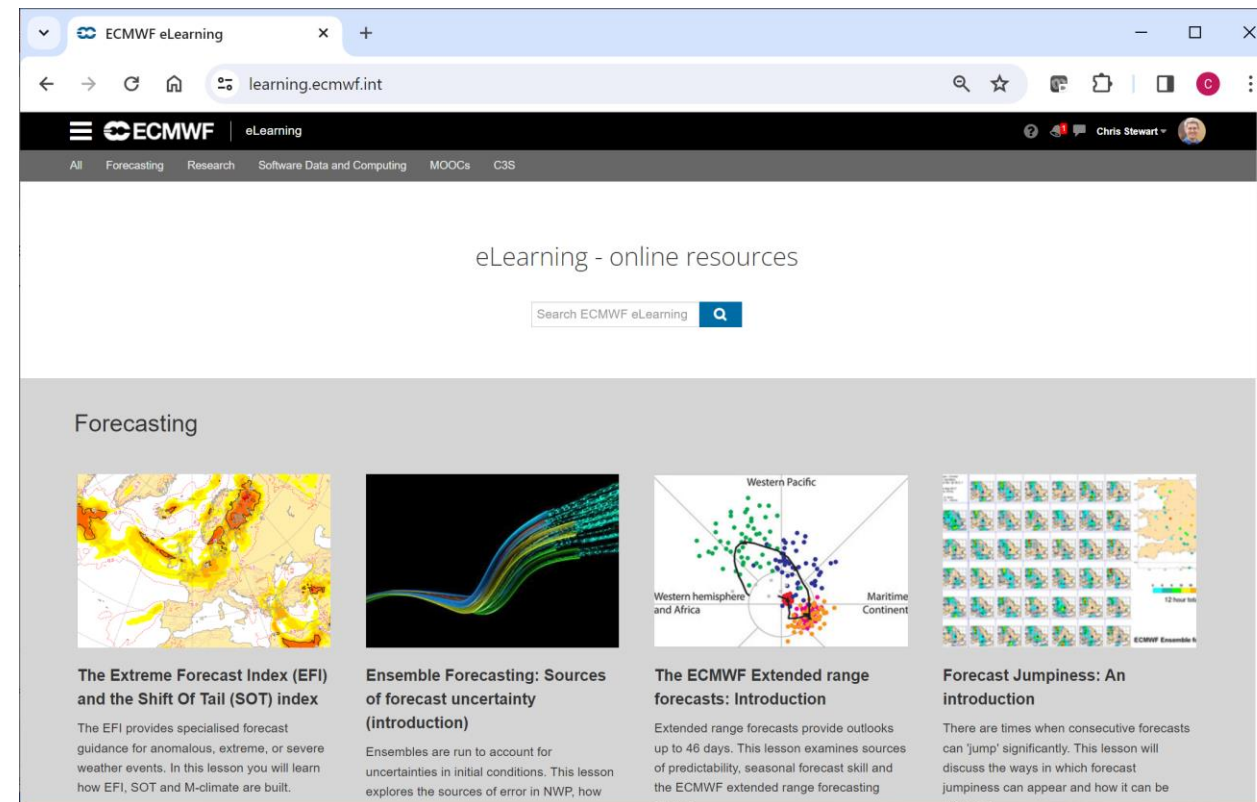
ECMWF eLearning

learning.ecmwf.int

ECMWF | eLearning

Chris Stewart

All Forecasting Research Software Data and Computing MOOCs C3S

eLearning - online resources

Search ECMWF eLearning

Forecasting

Western Pacific

Western hemisphere and Africa

Maritime Continent

12 hour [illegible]

ECMWF Ensemble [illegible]

The Extreme Forecast Index (EFI) and the Shift Of Tail (SOT) index

The EFI provides specialised forecast guidance for anomalous, extreme, or severe weather events. In this lesson you will learn how EFI, SOT and M-climate are built.

Ensemble Forecasting: Sources of forecast uncertainty (introduction)

Ensembles are run to account for uncertainties in initial conditions. This lesson explores the sources of error in NWP, how

The ECMWF Extended range forecasts: Introduction

Extended range forecasts provide outlooks up to 46 days. This lesson examines sources of predictability, seasonal forecast skill and the ECMWF extended range forecasting

Forecast Jumpiness: An introduction

There are times when consecutive forecasts can 'jump' significantly. This lesson will discuss the ways in which forecast jumpiness can appear and how it can be